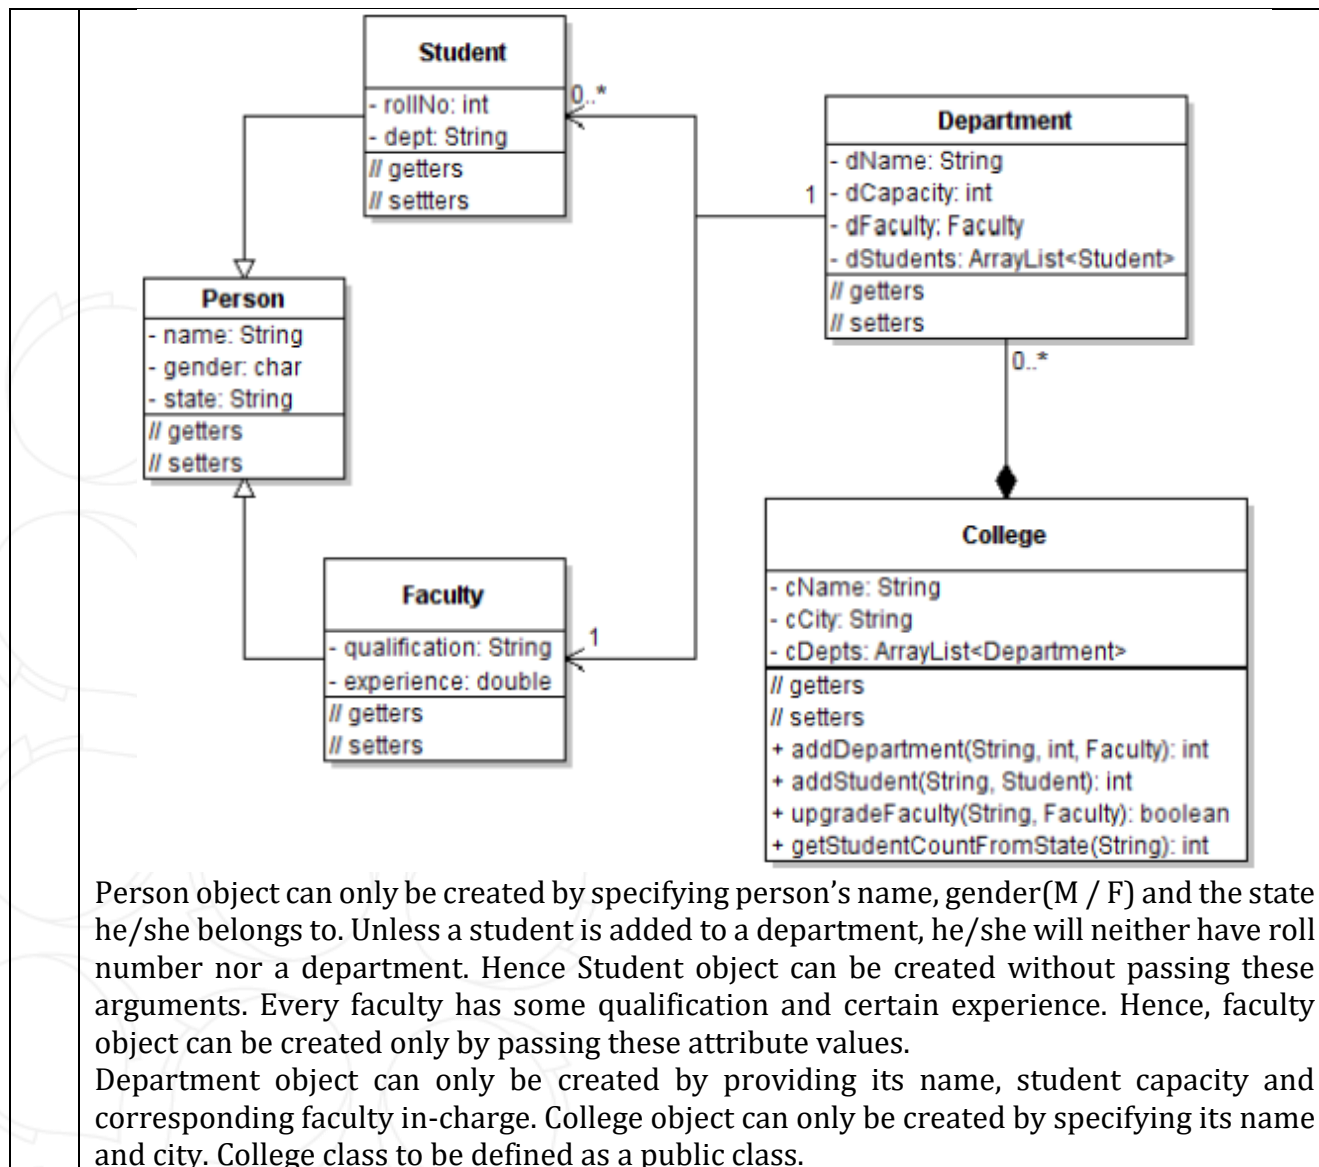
Student
- rollNo: int
- dept: String
// getters
// settters

0..*

Department
- dName: String
- dCapacity: int
- dFaculty: Faculty
- dStudents: ArrayList<Student>
// getters
// setters

1

Person
- name: String
- gender: char
- state: String
// getters
// setters

0..*

College
- cName: String
- cCity: String
- cDepts: ArrayList<Department>
// getters
// setters
+ addDepartment(String, int, Faculty): int
+ addStudent(String, Student): int
+ upgradeFaculty(String, Faculty): boolean
+ getStudentCountFromState(String): int

Faculty
- qualification: String
- experience: double
// getters
// setters

1

Person object can only be created by specifying person's name, gender(M / F) and the state he/she belongs to. Unless a student is added to a department, he/she will neither have roll number nor a department. Hence Student object can be created without passing these arguments. Every faculty has some qualification and certain experience. Hence, faculty object can be created only by passing these attribute values.
Department object can only be created by providing its name, student capacity and corresponding faculty in-charge. College object can only be created by specifying its name and city. College class to be defined as a public class.